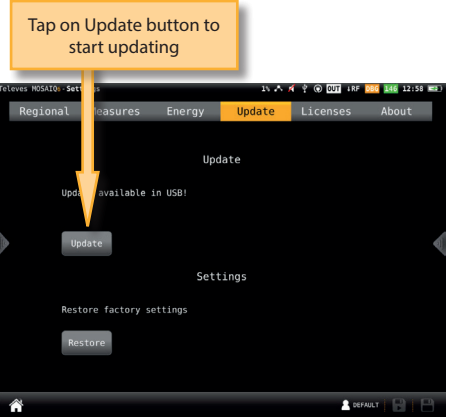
Tap on Update button to start updating

Televes MOSAIQ6 - Sett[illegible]s 1% OUT RF DBG 14G 12:58

Regional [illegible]easures Energy Update Licenses About

Update

Upda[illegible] available in USB!

Update

Settings

Restore factory settings

Restore

DEFAULT